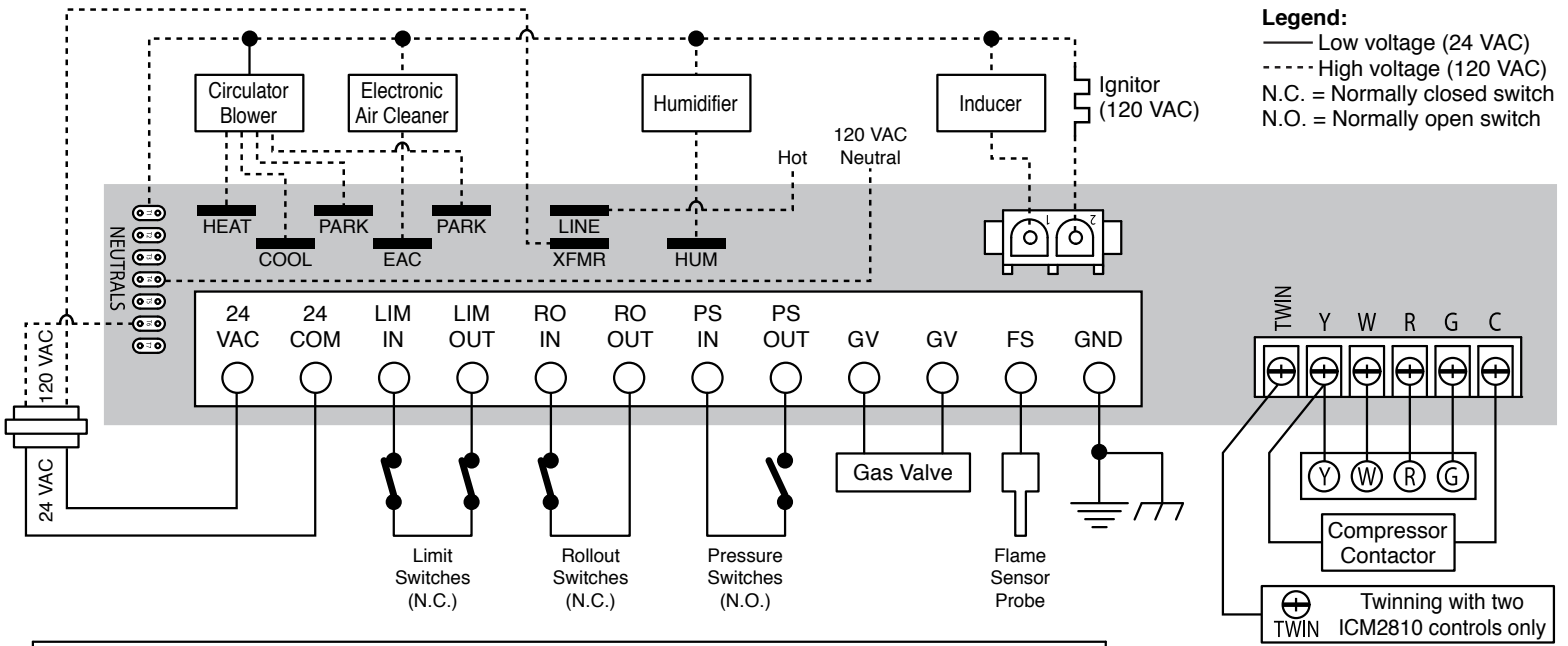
Legend:
Low voltage (24 VAC)
High voltage (120 VAC)
N.C. = Normally closed switch
N.O. = Normally open switch

Circulator Blower

Electronic Air Cleaner

Humidifier

Inducer

Ignitor (120 VAC)

120 VAC Neutral

Hot

HEAT
COOL
PARK
EAC
PARK
LINE
XFMR
HUM

NEUTRALS

1
2

24 VAC
24 COM
LIM IN
LIM OUT
RO IN
RO OUT
PS IN
PS OUT
GV
GV
FS
GND

TWIN
Y
W
R
G
C

120 VAC
24 VAC

Gas Valve

Y
W
R
G

Compressor Contactor

Limit Switches (N.C.)

Rollout Switches (N.C.)

Pressure Switches (N.O.)

Flame Sensor Probe

TWIN
Twinning with two ICM2810 controls only